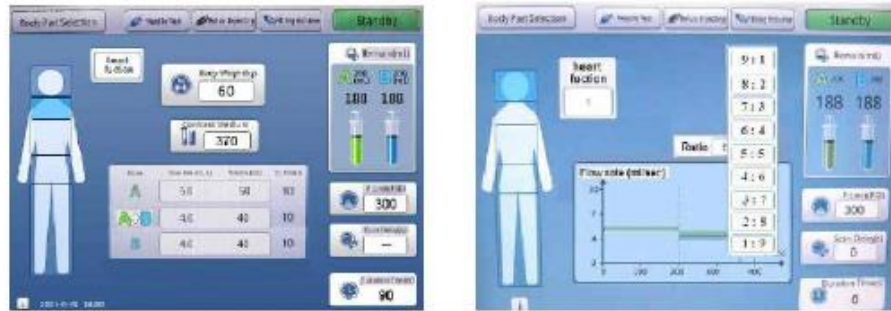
Body Part Selection

Standby

Heart function

Body Weight (kg)
60

Contrast Medium
370

Remains (mL)
A
B
188
100

A
50
50
10

A&B
40
40
10

B
40
40
10

300

—

90

Body Part Selection

Standby

heart fuction

Ratio

Flow rate (ml/sec)

9 : 1
8 : 2
7 : 3
6 : 4
5 : 5
4 : 6
3 : 7
2 : 8
1 : 9

Remains (mL)
188
188

300

Scan Delay
0

Duration (Time)
0